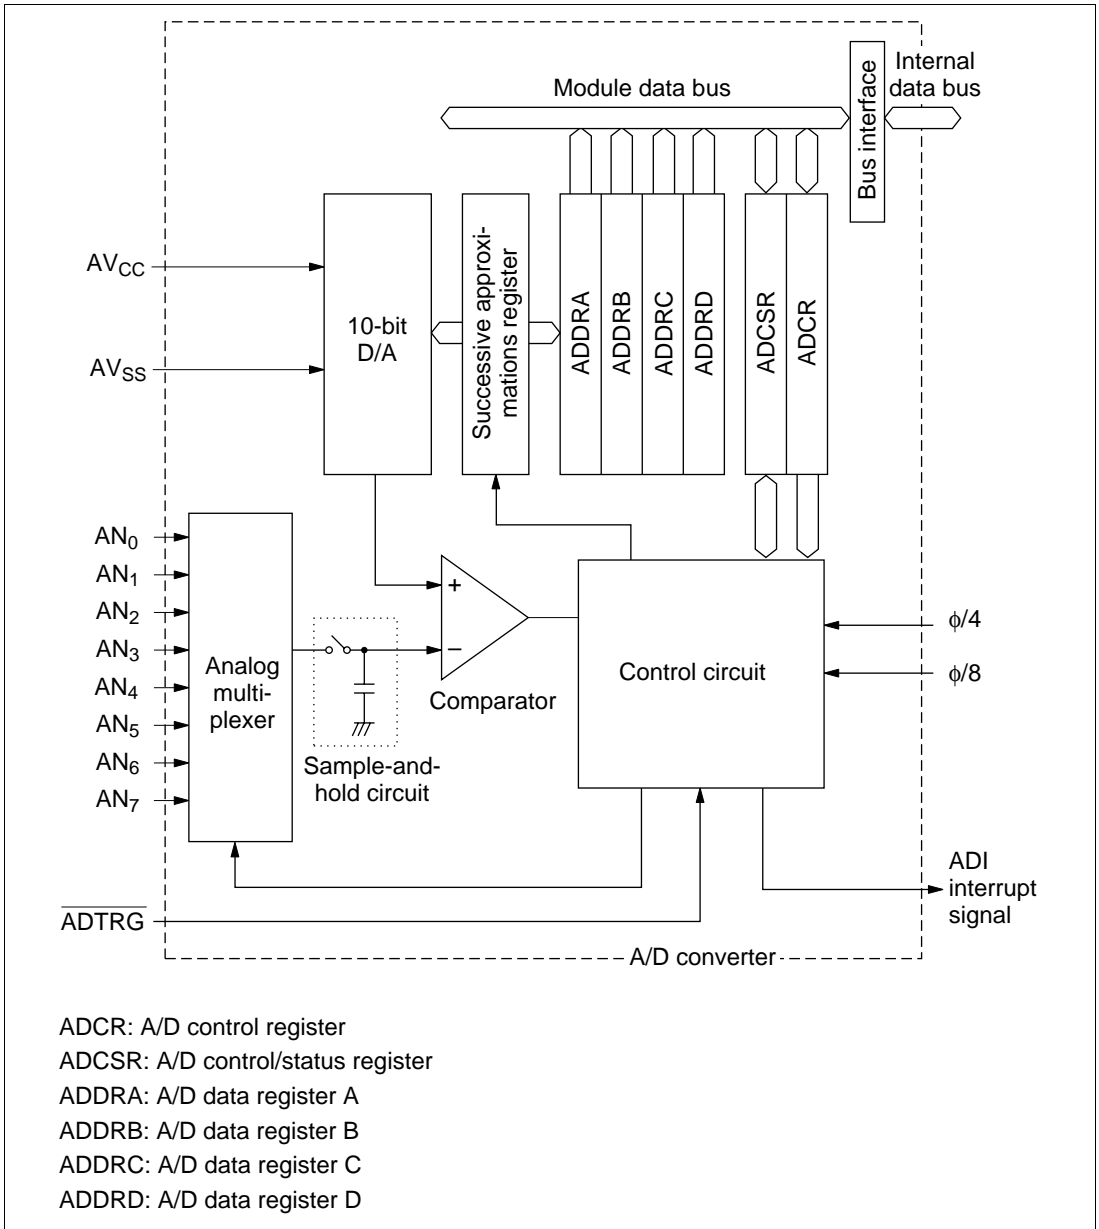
Module data bus

Bus interface

Internal data bus

$AV_{CC}$

$AV_{SS}$

10-bit D/A

Successive approximations register

ADDRA

ADDRB

ADDRC

ADDRD

ADCSR

ADCR

$AN_0$

$AN_1$

$AN_2$

$AN_3$

$AN_4$

$AN_5$

$AN_6$

$AN_7$

Analog multiplexer

+

−

Comparator

Sample-and-hold circuit

Control circuit

$\phi/4$

$\phi/8$

ADI interrupt signal

$\overline{ADTRG}$

A/D converter

ADCR: A/D control register

ADCSR: A/D control/status register

ADDRA: A/D data register A

ADDRB: A/D data register B

ADDRC: A/D data register C

ADDRD: A/D data register D